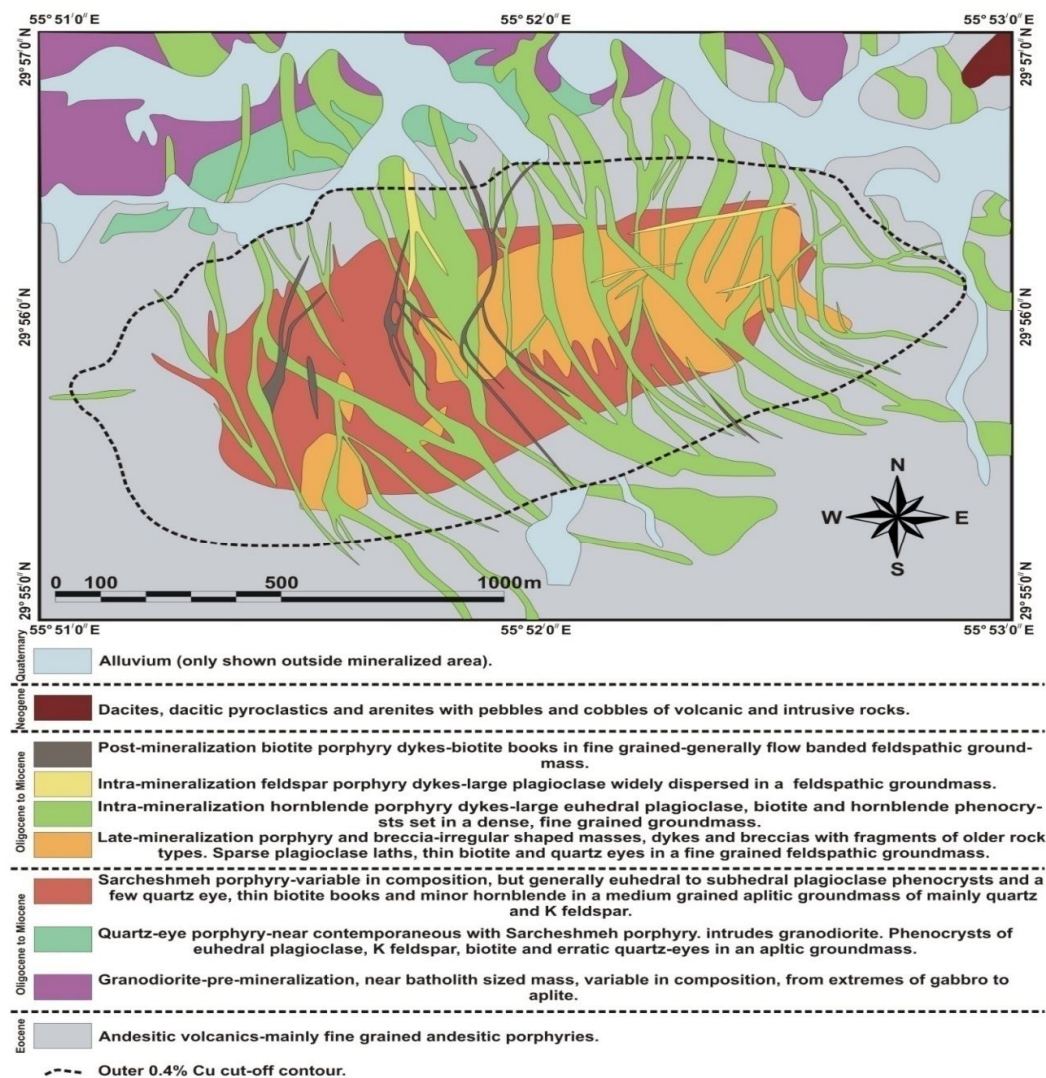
55° 51′0″E

55° 52′0″E

55° 53′0″E

29° 57′0″N

29° 57′0″N

29° 56′0″N

29° 56′0″N

29° 55′0″N

29° 55′0″N

N

W

E

S

0 100 500 1000m

55° 51′0″E

55° 52′0″E

55° 53′0″E

Quaternary

Alluvium (only shown outside mineralized area).

Neogene

Dacites, dacitic pyroclastics and arenites with pebbles and cobbles of volcanic and intrusive rocks.

Oligocene to Miocene

Post-mineralization biotite porphyry dykes-biotite books in fine grained-generally flow banded feldspathic groundmass.

Intra-mineralization feldspar porphyry dykes-large plagioclase widely dispersed in a feldspathic groundmass.

Intra-mineralization hornblende porphyry dykes-large euhedral plagioclase, biotite and hornblende phenocrysts set in a dense, fine grained groundmass.

Late-mineralization porphyry and breccia-irregular shaped masses, dykes and breccias with fragments of older rock types. Sparse plagioclase laths, thin biotite and quartz eyes in a fine grained feldspathic groundmass.

Oligocene to Miocene

Sarcheshmeh porphyry-variable in composition, but generally euhedral to subhedral plagioclase phenocrysts and a few quartz eye, thin biotite books and minor hornblende in a medium grained aplitic groundmass of mainly quartz and K feldspar.

Quartz-eye porphyry-near contemporaneous with Sarcheshmeh porphyry. intrudes granodiorite. Phenocrysts of euhedral plagioclase, K feldspar, biotite and erratic quartz-eyes in an apltic groundmass.

Granodiorite-pre-mineralization, near batholith sized mass, variable in composition, from extremes of gabbro to aplite.

Eocene

Andesitic volcanics-mainly fine grained andesitic porphyries.

Outer 0.4% Cu cut-off contour.